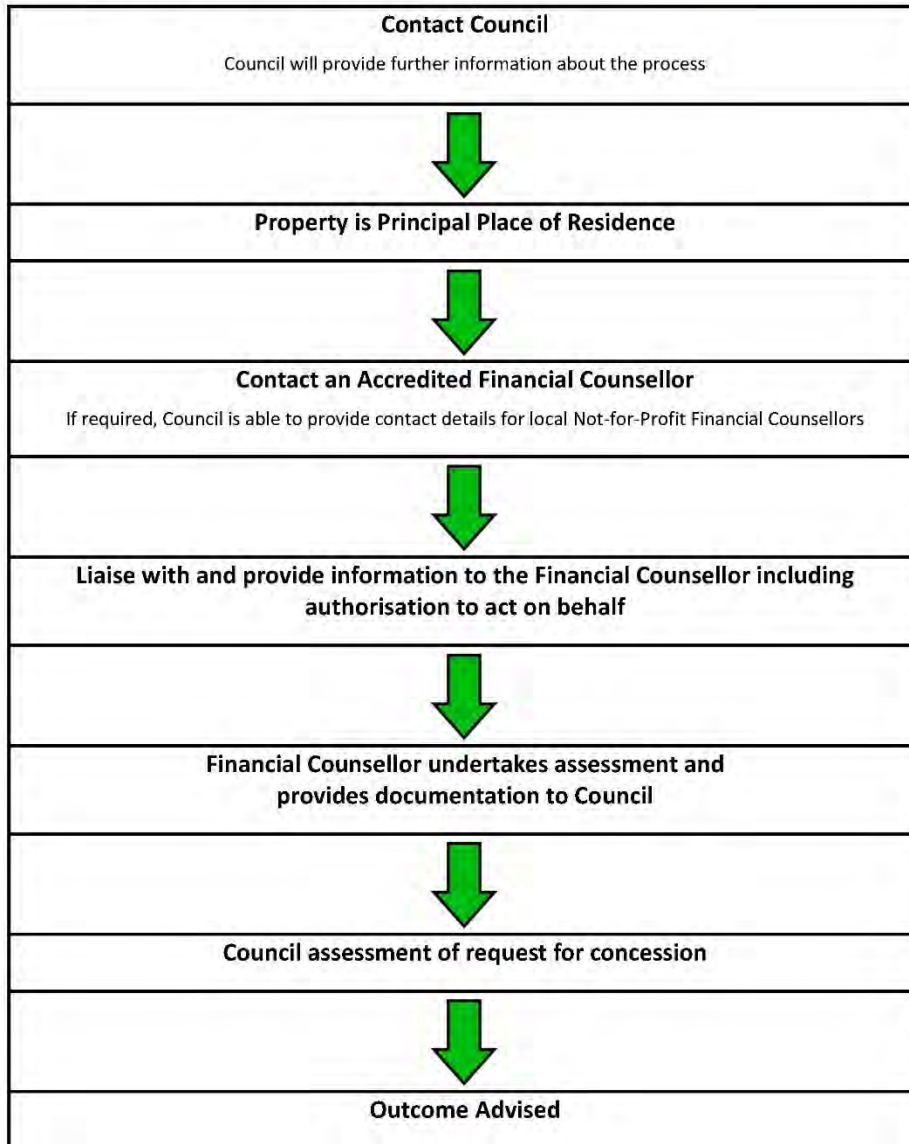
Contact Council

Council will provide further information about the process

Property is Principal Place of Residence

Contact an Accredited Financial Counsellor

If required, Council is able to provide contact details for local Not-for-Profit Financial Counsellors

Liaise with and provide information to the Financial Counsellor including authorisation to act on behalf

Financial Counsellor undertakes assessment and provides documentation to Council

Council assessment of request for concession

Outcome Advised